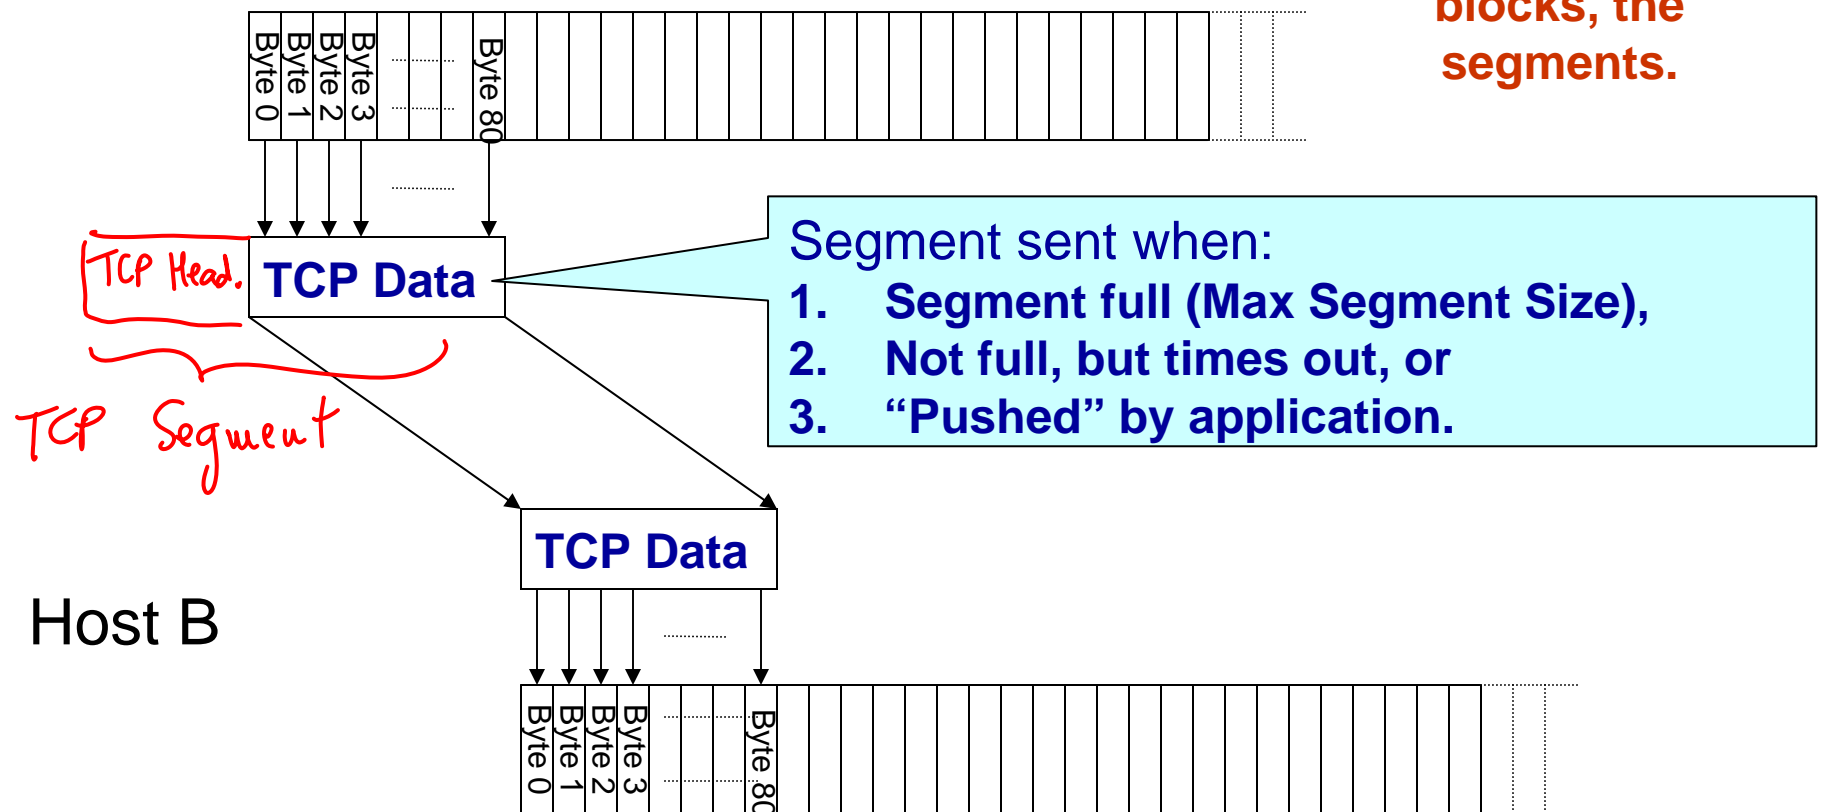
Byte 0 Byte 1 Byte 2 Byte 3 Byte 80

blocks, the segments.

TCP Head.

TCP Data

TCP Segment

Segment sent when:
1. Segment full (Max Segment Size),
2. Not full, but times out, or
3. “Pushed” by application.

TCP Data

Host B

Byte 0 Byte 1 Byte 2 Byte 3 Byte 80